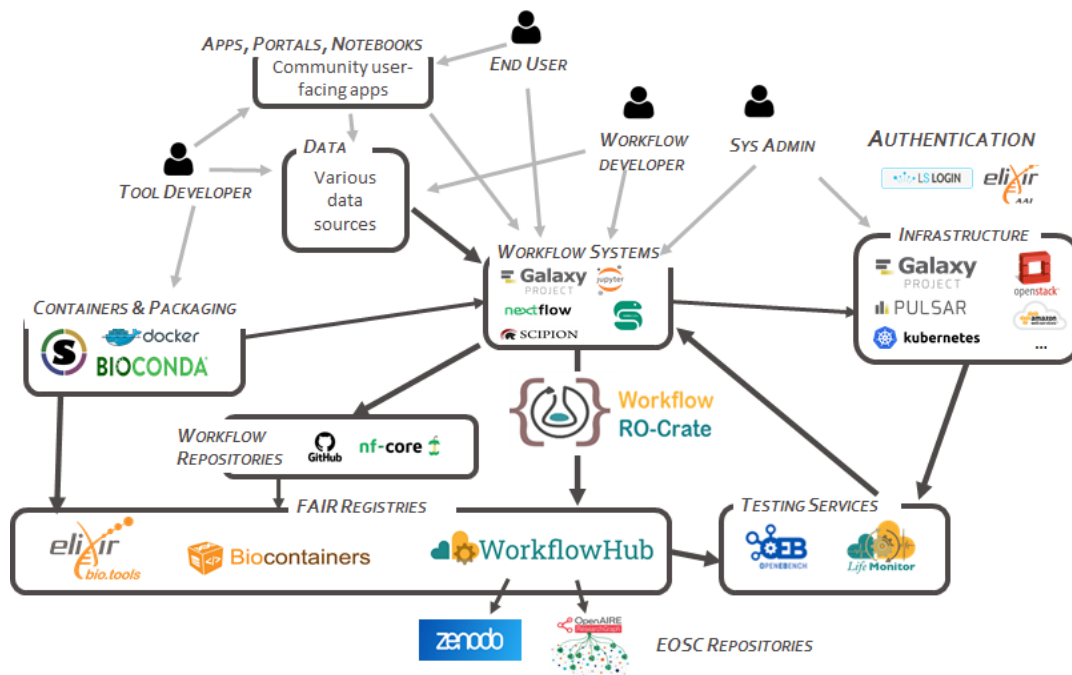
Apps, Portals, Notebooks
Community user-facing apps

End User

Workflow developer

Sys Admin

Authentication
LS LOGIN
elixir AAI

Tool Developer

Data
Various data sources

Workflow Systems
Galaxy PROJECT
jupyter
nextflow
SCIPION

Infrastructure
Galaxy PROJECT
openstack
PULSAR
amazon
kubernetes
...

Containers & Packaging
docker
BIOCONDA

Workflow RO-Crate

Workflow Repositories
GitHub
nf-core

FAIR Registries
elixir bio.tools
Biocontainers
WorkflowHub

Testing Services
OPENEBENCH
Life Monitor

zenodo
OpenAIRE Research Graph
EOSC Repositories